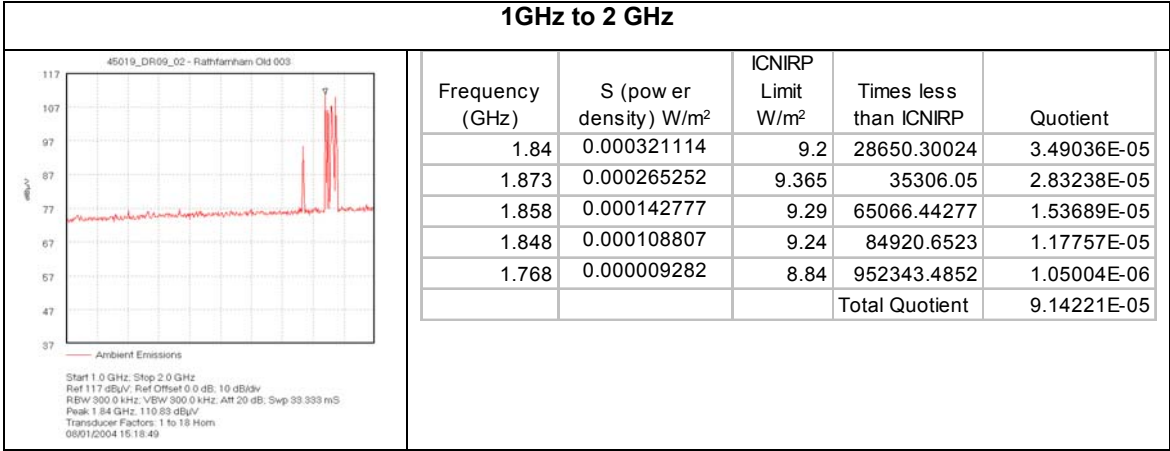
1GHz to 2 GHz

45019_DR09_02 - Rathfarnham Old 003

117
107
97
87
77
67
57
47
37

dBµV

Ambient Emissions

Start 1.0 GHz; Stop 2.0 GHz
Ref 117 dBµV; Ref Offset 0.0 dB; 10 dB/div
RBW 300.0 kHz; VBW 300.0 kHz; Att 20 dB; Swp 33.333 mS
Peak 1.84 GHz, 110.83 dBµV
Transducer Factors: 1 to 18 Horn
08/01/2004 15:18:49

| Frequency (GHz) | S (pow er density) W/m$^2$ | ICNIRP Limit W/m$^2$ | Times less than ICNIRP | Quotient |
|---|---|---|---|---|
| 1.84 | 0.000321114 | 9.2 | 28650.30024 | 3.49036E-05 |
| 1.873 | 0.000265252 | 9.365 | 35306.05 | 2.83238E-05 |
| 1.858 | 0.000142777 | 9.29 | 65066.44277 | 1.53689E-05 |
| 1.848 | 0.000108807 | 9.24 | 84920.6523 | 1.17757E-05 |
| 1.768 | 0.000009282 | 8.84 | 952343.4852 | 1.05004E-06 |
| | | | Total Quotient | 9.14221E-05 |